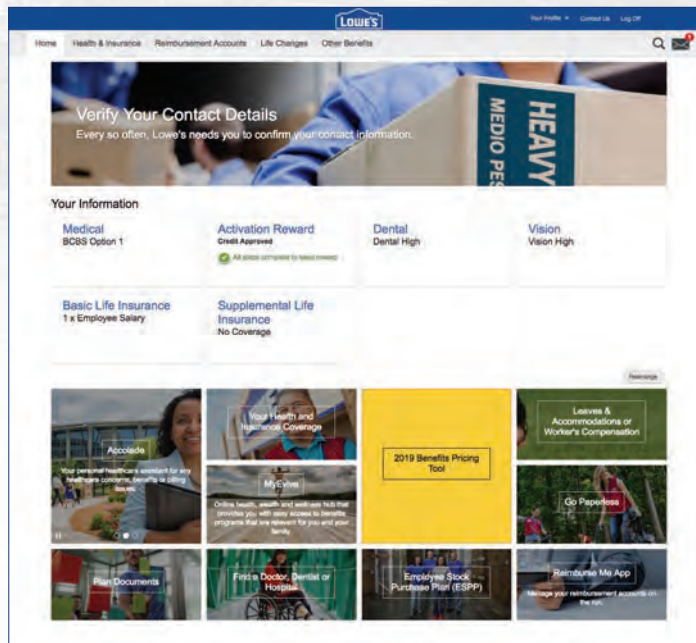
LOWE'S

Your Profile Contact Us Log Off

Home Health & Insurance Reimbursement Accounts Life Changes Other Benefits

HEAVY
MEDIO PES

Verify Your Contact Details
Every so often, Lowe's needs you to confirm your contact information.

Your Information

Medical
BCBS Option 1

Activation Reward
Credit Approved
All steps complete to keep reward

Dental
Dental High

Vision
Vision High

Basic Life Insurance
1 x Employee Salary

Supplemental Life Insurance
No Coverage

Rearrange

Accolade
Your personal healthcare assistant for any healthcare concerns, benefits or billing issues.

Your Health and Insurance Coverage

MyEvive
Online health, wealth and wellness hub that provides you with easy access to benefits programs that are relevant for you and your family.

2019 Benefits Pricing Tool

Leaves & Accommodations or Worker's Compensation

Go Paperless

Plan Documents

Find a Doctor, Dentist or Hospital

Employee Stock Purchase Plan (ESPP)

Reimburse Me App
Manage your reimbursement accounts on the run.